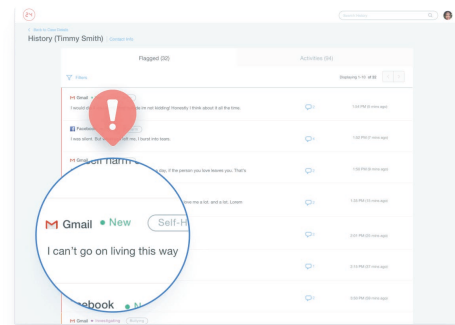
< Back to User Details

History (Timmy Smith) Contact Info

Flagged (32)

Activities (94)

Filters

Showing 1-10 of 32

Gmail • New

I would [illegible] ok I'm not kidding! Honestly, I think about it all the time.

3:52 PM (5 mins ago)

Facebook

I was silent. But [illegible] tell me, I found into tears.

1:58 PM (7 mins ago)

Gmail

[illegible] day, if the person you love leaves you. That's

1:50 PM (9 mins ago)

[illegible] love me a lot, and a lot. Lorem

1:36 PM (13 mins ago)

3:11 PM (20 mins ago)

3:13 PM (21 mins ago)

3:00 PM (25 mins ago)

Gmail • Investigating Bullying

Self-Harm

Gmail • New Self-H

I can't go on living this way

ebook • N